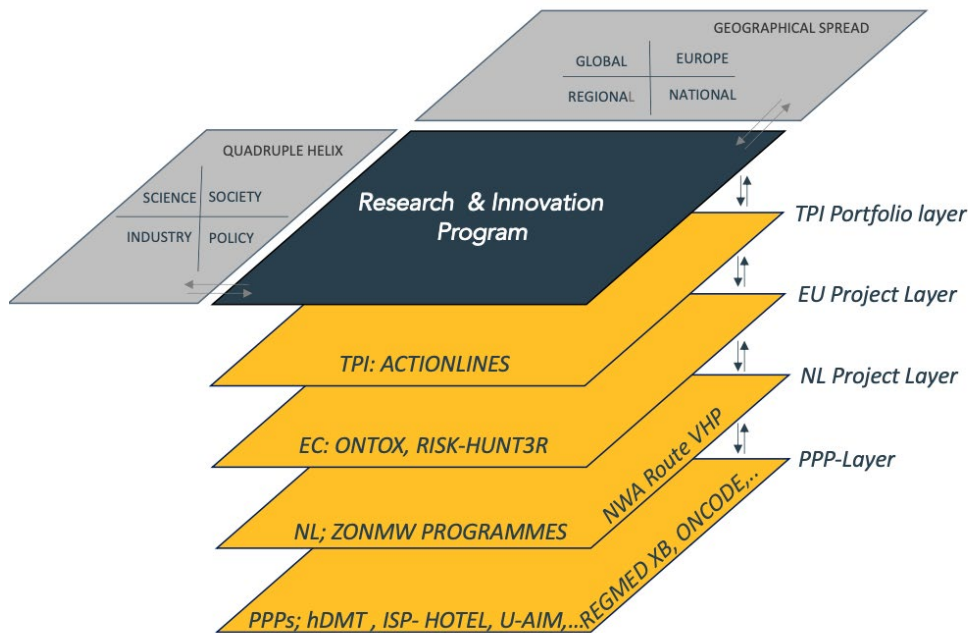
GEOGRAPHICAL SPREAD

GLOBAL | EUROPE
REGIONAL | NATIONAL

QUADRUPLE HELIX

SCIENCE | SOCIETY
INDUSTRY | POLICY

Research & Innovation Program

TPI Portfolio layer

EU Project Layer

NL Project Layer

PPP-Layer

TPI: ACTIONLINES

EC: ONTOX, RISK-HUNT3R

NWA Route VHP

NL; ZONMW PROGRAMMES

REGMED XB, ONCODE,...

PPPs; hDMT , ISP- HOTEL, U-AIM,...